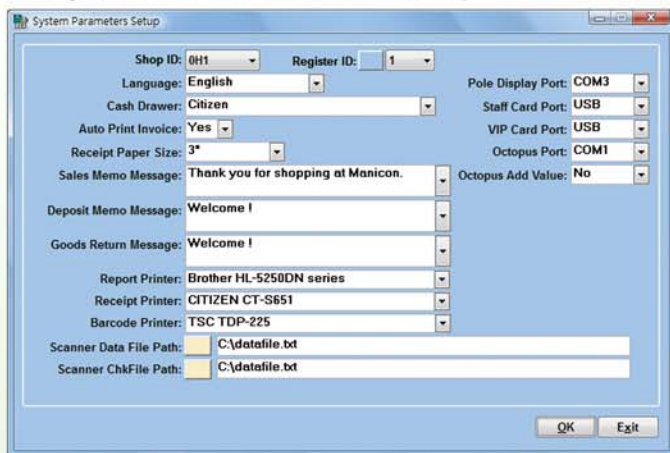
System Parameters Setup

Shop ID: 0H1
Register ID: 1

Language: English
Cash Drawer: Citizen
Auto Print Invoice: Yes
Receipt Paper Size: 3"
Sales Memo Message: Thank you for shopping at Manicon.
Deposit Memo Message: Welcome !
Goods Return Message: Welcome !
Report Printer: Brother HL-5250DN series
Receipt Printer: CITIZEN CT-S651
Barcode Printer: TSC TDP-225
Scanner Data File Path: C:\datafile.txt
Scanner ChkFile Path: C:\datafile.txt

Pole Display Port: COM3
Staff Card Port: USB
VIP Card Port: USB
Octopus Port: COM1
Octopus Add Value: No

OK
Exit